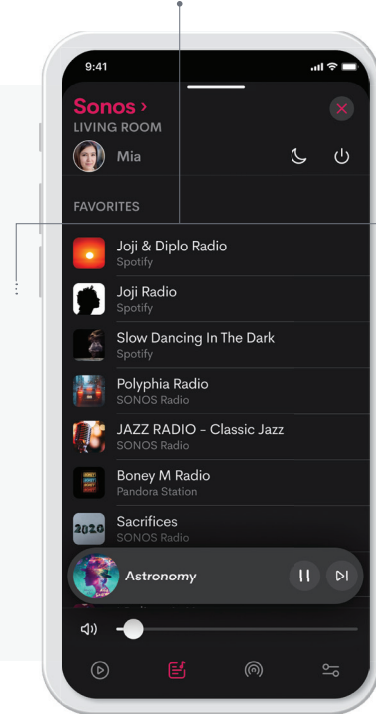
9:41

Sonos ›
LIVING ROOM

Mia

FAVORITES

Joji & Diplo Radio
Spotify

Joji Radio
Spotify

Slow Dancing In The Dark
Spotify

Polyphia Radio
SONOS Radio

JAZZ RADIO - Classic Jazz
SONOS Radio

Boney M Radio
Pandora Station

2020
Sacrifices
SONOS Radio

Astronomy